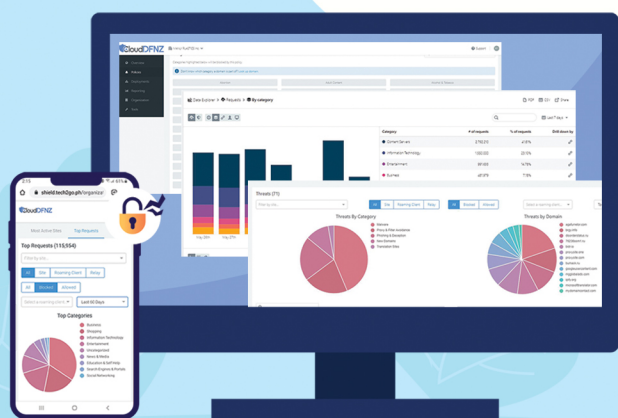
CloudDFNZ

Data Explorer > Requests > By category

PDF

Share

Last 7 days

Category

# of requests

% of requests

Drill down by

Content Servers

Information Technology

Entertainment

Business

Threats (21)

Filter by site...

All

Site

Roaming Client

Relay

All

Blocked

Allowed

Threats By Category

Threats by Domain

shield.tech2go.ph/organiz

CloudDFNZ

Most Active Sites

Top Requests

Top Requests (115,554)

Filter by site...

All

Site

Roaming Client

Relay

All

Blocked

Allowed

Select a roaming client

Last 30 Days

Top Categories

Business

Shopping

Information Technology

Entertainment

Uncategorized

News & Media

Education & Self Help

Search Engines & Portals

Social Networking